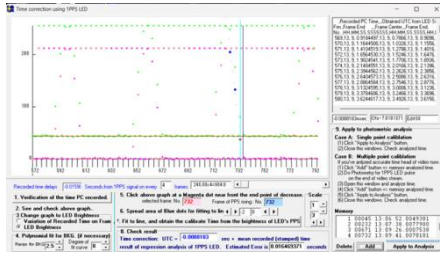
Time correction using 1PPS LED

200

100

722 724 726 728 730 732 734 736 738 740 742

Recorded time delays: 0.01598 Seconds from 1PPS signal on every 4 frames 74036.6460047

1. Verification of the time PC recorded.

2. See and check above graph.
3 Change graph to LED Brightness
Variation of Recorded Time on Frame
LED Brightness

4. Polynomial fit for BGL (if necessary)
Range for BH 2 Degree of fit curve 0

5. Click above graph at a Magenta dot near front the end point of decrease.
selected frame No. 732 Frame of PPS rising No. 732

6. Spread area of Blue dots for fitting to fin 2 3

7. Fit to line, and obtain the calibrate time from the brightness of LED's PPS

8. Check result
Time correction: UTC = -0.0000183 sec + mean recorded (stamped) time
result of regression analysis of 1PPS LED. Estimated Error is 0.0164583371 seconds

Recorded PC Time (Obtained UTC from LED 1PPS)
Frm. Frame End Frame Center Frame End
No. HH.MM.SS.SSSSSS.HH.MM.SS.SSSS.HH.MM.SS

-0.0000183Errors: ERr=7.8181071 GpKW

9. Apply to photometric analysis
Case A: Simple point calibrations
(1) Click "Apply to Analysis" button.
(2) Close this windows. Check analyzed time.

Case B: Multiple point calibration
(1) If you not adjusted accurate time head of video now.
(2) Click "Add" button to memory adjusted time.
(3) Click "Apply Analysis" button.
(4) Do Photometry for 1PPS LED pulse on the end of video stream.
(5) Open this window and analyze time.
(6) Click "Add" button to memory adjusted time.
(7) Click "Apply to Analysis" button.
(8) Close this windows. Check analyzed time.

Memory
1 00045 13:06:52.0049301
2 00003 13:09:07.0030003
3 00671 13:09:26.0007530
4 00732 13:09:41.0077541

Delete Add Apply to Analysis